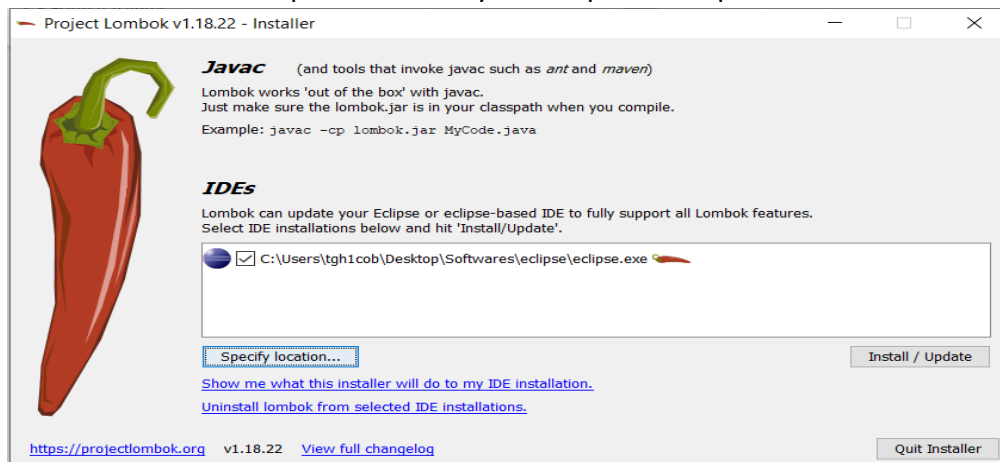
Project Lombok v1.18.22 - Installer

Javac (and tools that invoke javac such as ant and maven)

Lombok works 'out of the box' with javac.
Just make sure the lombok.jar is in your classpath when you compile.

Example: javac -cp lombok.jar MyCode.java

IDEs

Lombok can update your Eclipse or eclipse-based IDE to fully support all Lombok features.
Select IDE installations below and hit 'Install/Update'.

C:\Users\tgh1cob\Desktop\Softwares\eclipse\eclipse.exe

Specify location...

Install / Update

Show me what this installer will do to my IDE installation.

Uninstall lombok from selected IDE installations.

https://projectlombok.org v1.18.22 View full changelog

Quit Installer